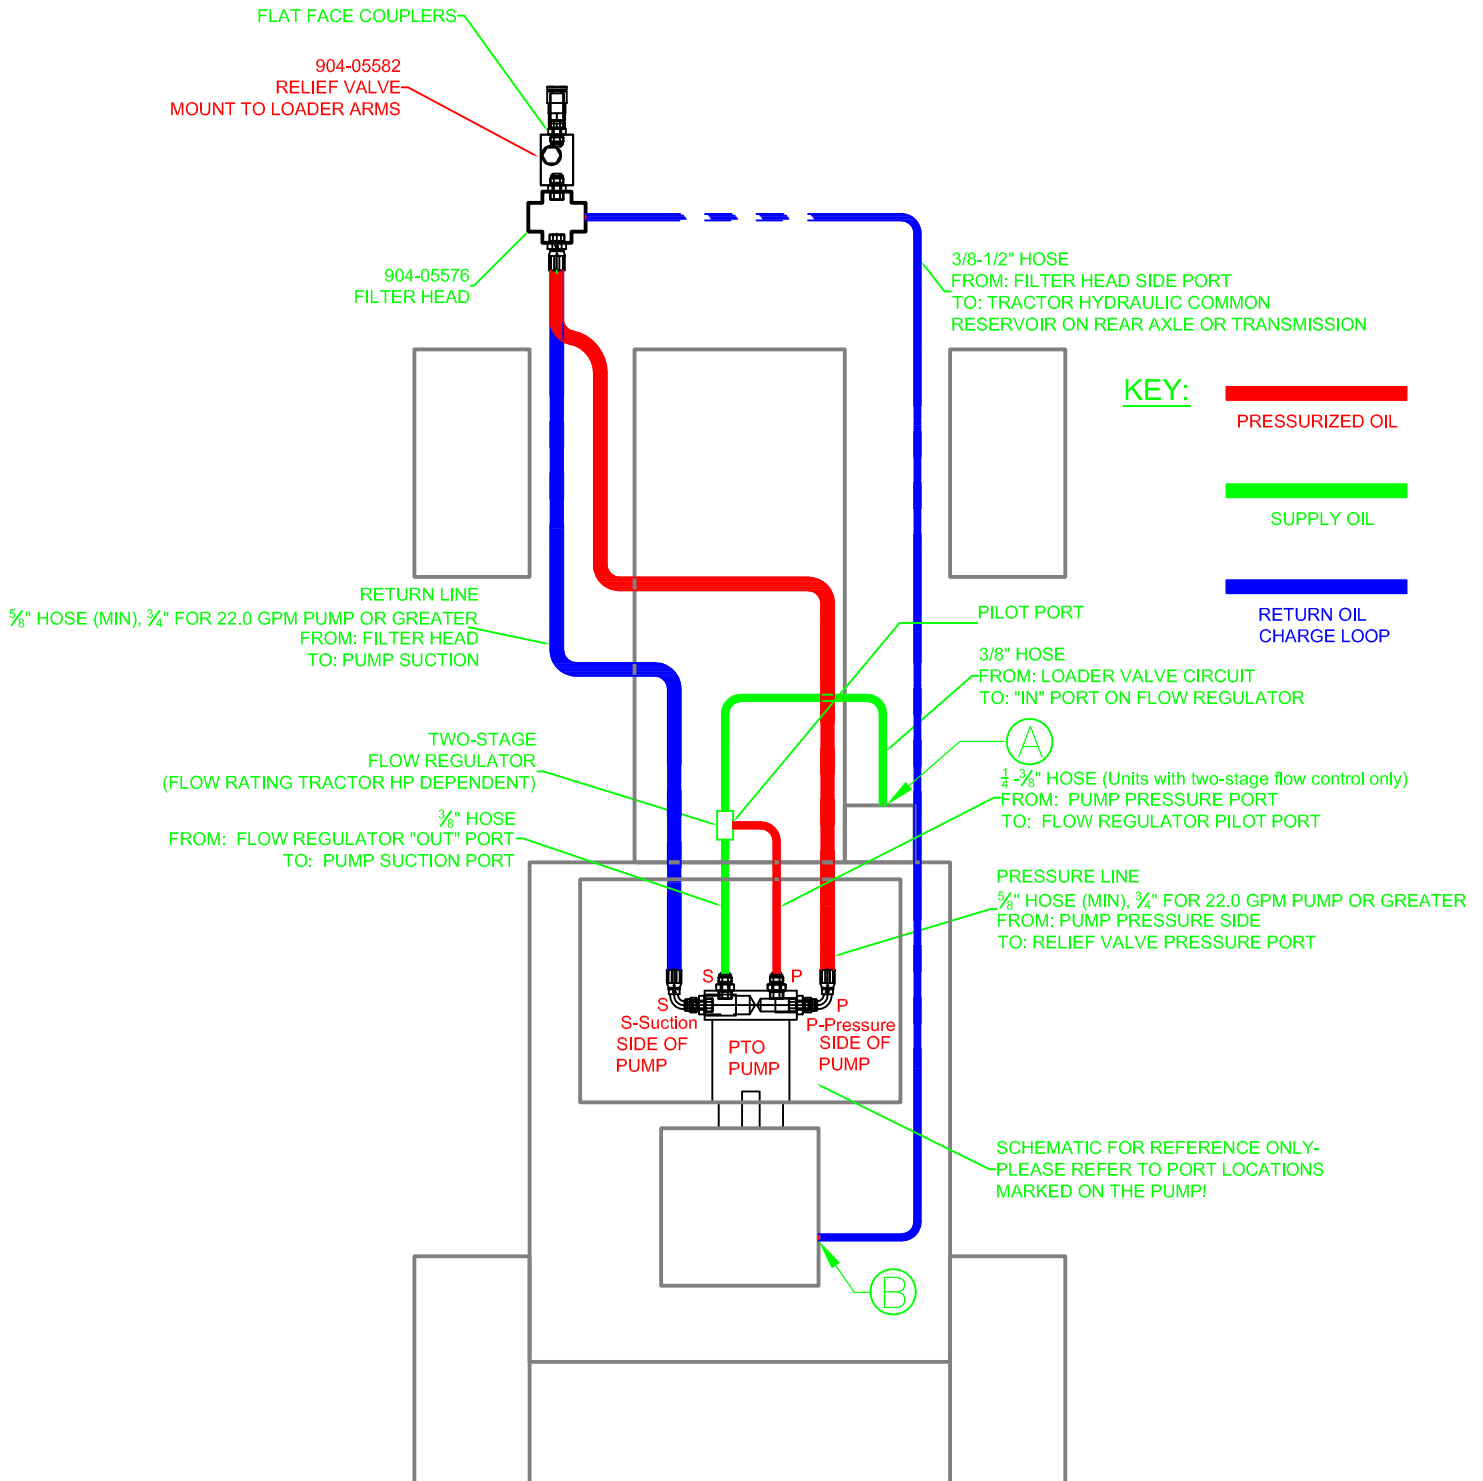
FLAT FACE COUPLERS

904-05582
RELIEF VALVE
MOUNT TO LOADER ARMS

904-05576
FILTER HEAD

3/8-1/2" HOSE
FROM: FILTER HEAD SIDE PORT
TO: TRACTOR HYDRAULIC COMMON
RESERVOIR ON REAR AXLE OR TRANSMISSION

KEY:

PRESSURIZED OIL

SUPPLY OIL

RETURN OIL
CHARGE LOOP

RETURN LINE
$\frac{5}{8}$" HOSE (MIN), $\frac{3}{4}$" FOR 22.0 GPM PUMP OR GREATER
FROM: FILTER HEAD
TO: PUMP SUCTION

PILOT PORT

3/8" HOSE
FROM: LOADER VALVE CIRCUIT
TO: "IN" PORT ON FLOW REGULATOR

TWO-STAGE
FLOW REGULATOR
(FLOW RATING TRACTOR HP DEPENDENT)

A

$\frac{1}{4}$-$\frac{3}{8}$" HOSE (Units with two-stage flow control only)
FROM: PUMP PRESSURE PORT
TO: FLOW REGULATOR PILOT PORT

$\frac{3}{8}$" HOSE
FROM: FLOW REGULATOR "OUT" PORT
TO: PUMP SUCTION PORT

PRESSURE LINE
$\frac{5}{8}$" HOSE (MIN), $\frac{3}{4}$" FOR 22.0 GPM PUMP OR GREATER
FROM: PUMP PRESSURE SIDE
TO: RELIEF VALVE PRESSURE PORT

S
P
S
S-Suction
SIDE OF
PUMP

PTO
PUMP

P
P-Pressure
SIDE OF
PUMP

SCHEMATIC FOR REFERENCE ONLY-
PLEASE REFER TO PORT LOCATIONS
MARKED ON THE PUMP!

B